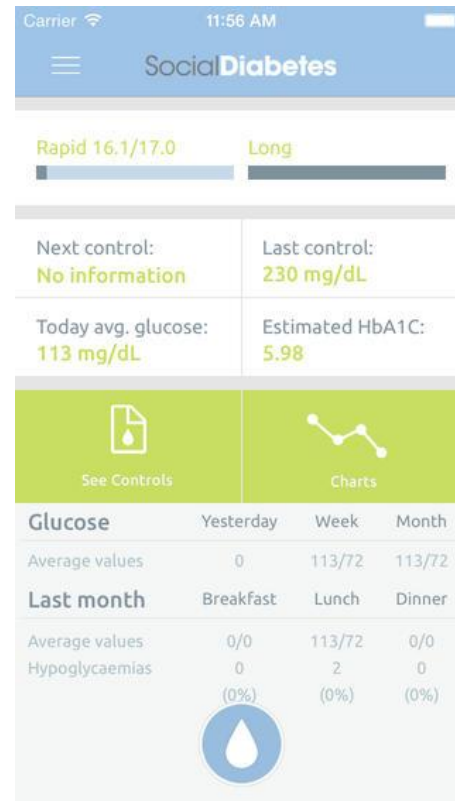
Carrier 11:56 AM

SocialDiabetes

Rapid 16.1/17.0 Long

Next control:
No information

Last control:
230 mg/dL

Today avg. glucose:
113 mg/dL

Estimated HbA1C:
5.98

See Controls

Charts

| Glucose | Yesterday | Week | Month |
|---|---|---|---|
| Average values | 0 | 113/72 | 113/72 |

| Last month | Breakfast | Lunch | Dinner |
|---|---|---|---|
| Average values | 0/0 | 113/72 | 0/0 |
| Hypoglycaemias | 0 (0%) | 2 (0%) | 0 (0%) |